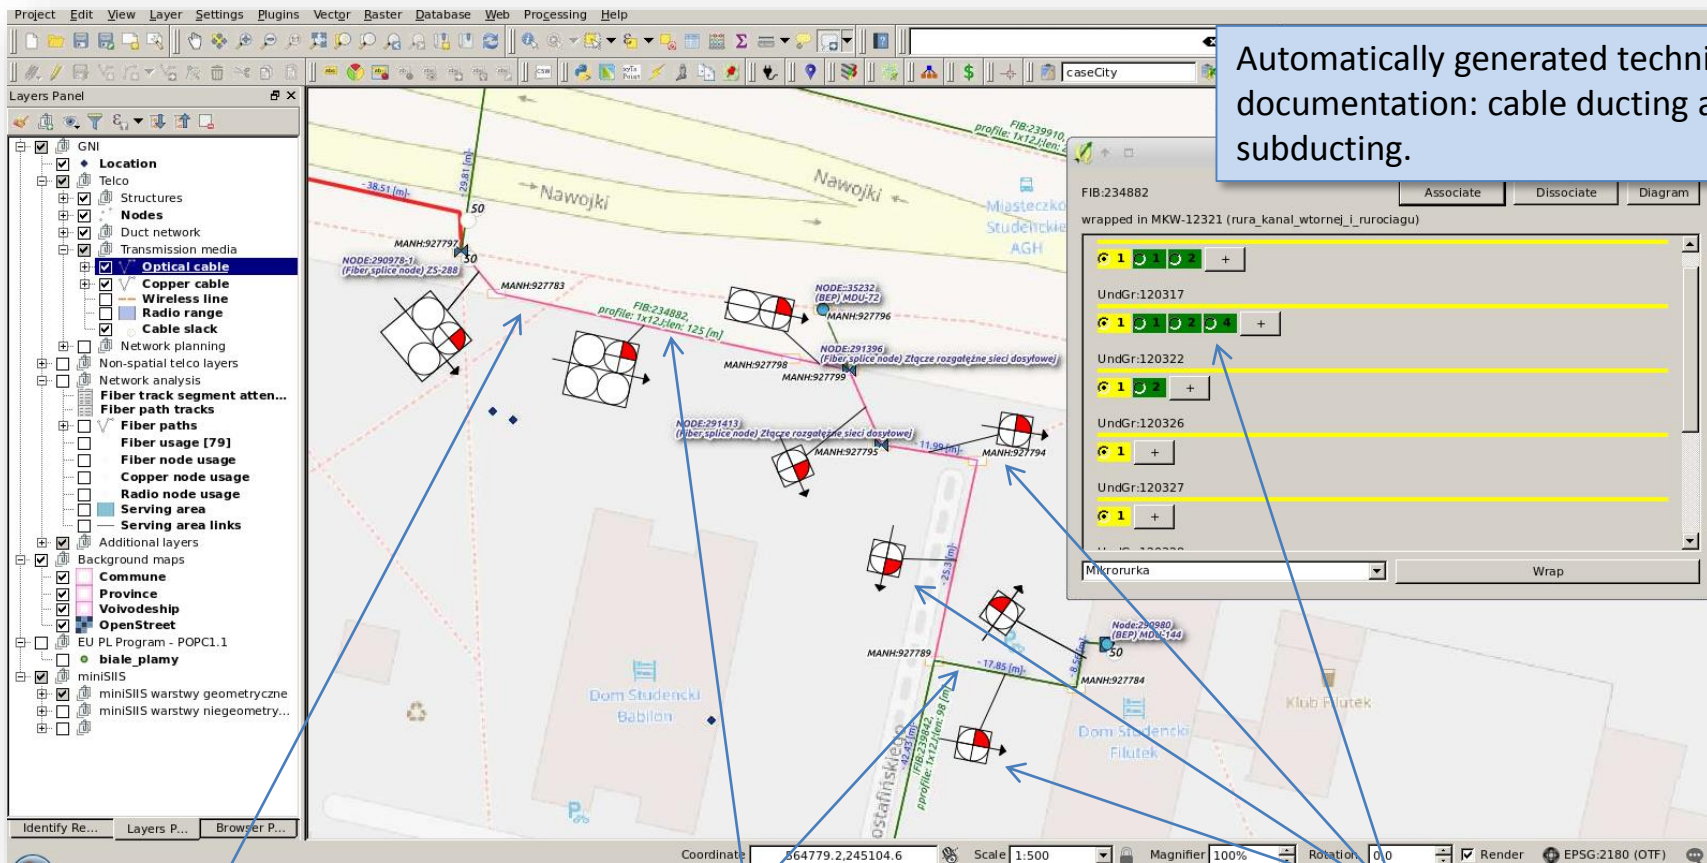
Project Edit View Layer Settings Plugins Vector Raster Database Web Processing Help

Automatically generated technical documentation: cable ducting and subducting.

caseCity

Layers Panel

GNI
Location
Telco
Structures
Nodes
Duct network
Transmission media
Optical cable
Copper cable
Wireless line
Radio range
Cable slack
Network planning
Non-spatial telco layers
Network analysis
Fiber track segment atten...
Fiber path tracks
Fiber paths
Fiber usage [79]
Fiber node usage
Copper node usage
Radio node usage
Serving area
Serving area links
Additional layers
Background maps
Commune
Province
Voivodeship
OpenStreet
EU PL Program - POPC1.1
biale_plamy
miniSIIS
miniSIIS warstwy geometryczne
miniSIIS warstwy niegeometry...

Identify Re... Layers P... Browser P...

FIB:234882
wrapped in MKW-12321 (rura_kanal_wtornej_i_rurociagu)
Associate Dissociate Diagram
1 1 2 +
UndGr:120317
1 1 2 4 +
UndGr:120322
1 2 +
UndGr:120326
1 +
UndGr:120327
1 +
Mikrorurka
Wrap

Nawojki
Nawojki
Miasteczko Studenckie AGH
FIB:239910 profile: 1x12,len:
-38.51 [m]-
29.81 [m]
50
MANH:927797
NODE:290978-1 (Fiber splice node) ZS-288
MANH:927783
FIB:234882, profile: 1x12,len: 125 [m]
NODE:35232 (BEP) MDU-72
MANH:927796
MANH:927798
MANH:927799
NODE:291396 (Fiber splice node) Złącze rozgałęźne sieci dosyłowej
NODE:291413 (Fiber splice node) Złącze rozgałęźne sieci dosyłowej
MANH:927795
11.99 [m]
MANH:927794
25.3 [m]
Node:290980 (BEP) MDU-144
50
MANH:927789
17.85 [m]
MANH:927784
Dom Studencki Babilon
Dom Studencki Filutek
Klub Filutek
Ostafińskiego
FIB:239842, profile: 1x12,len: 98 [m]
42.43 [m]

Coordinate 564779.2,245104.6 Scale 1:500 Magnifier 100% Rotation 0.0 Render EPSG:2180 (OTF)